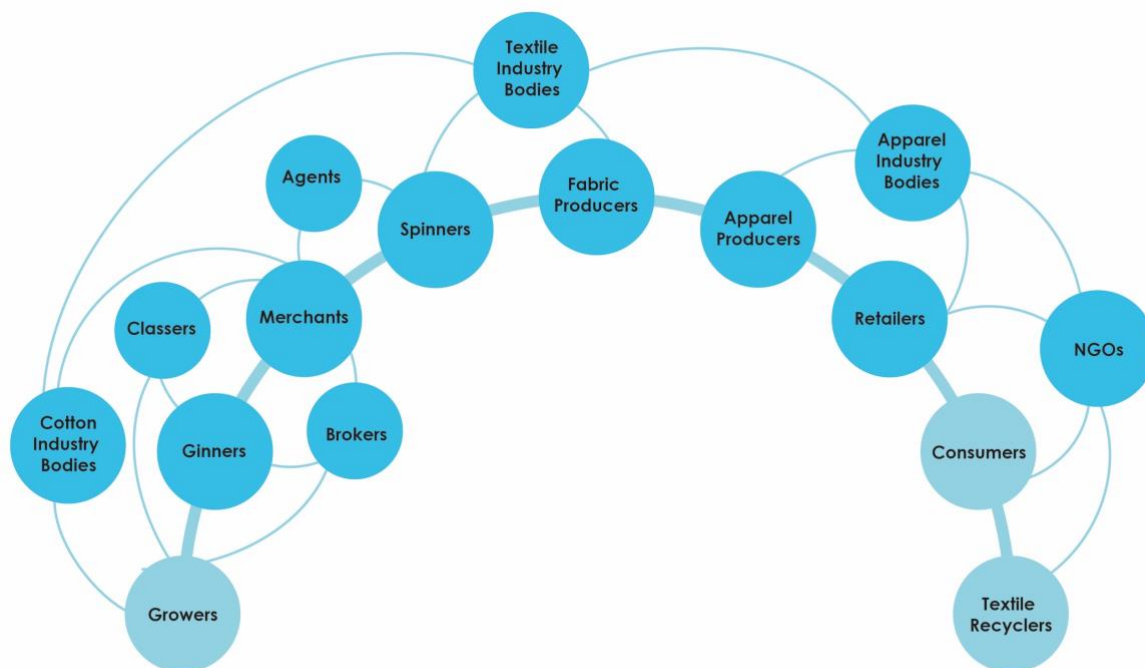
Textile Industry Bodies

Agents

Spinners

Fabric Producers

Apparel Producers

Apparel Industry Bodies

Classers

Merchants

Retailers

NGOs

Cotton Industry Bodies

Ginners

Brokers

Consumers

Growers

Textile Recyclers